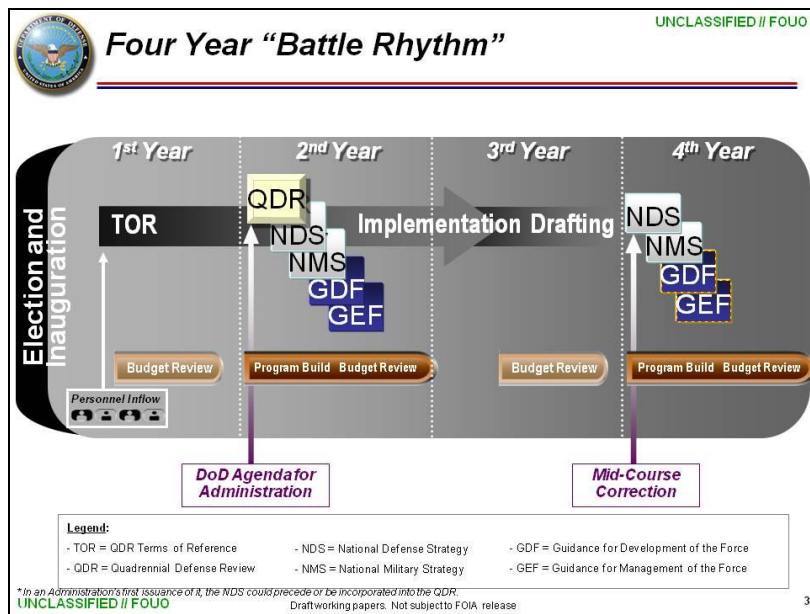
UNCLASSIFIED // FOUO

Four Year "Battle Rhythm"

Election and Inauguration

1st Year

2nd Year

3rd Year

4th Year

TOR

QDR

NDS

NMS

GDF

GEF

Implementation Drafting

NDS

NMS

GDF

GEF

Budget Review

Program Build Budget Review

Budget Review

Program Build Budget Review

Personnel Inflow

DoD Agenda for Administration

Mid-Course Correction

Legend:

- TOR = QDR Terms of Reference

- QDR = Quadrennial Defense Review

- NDS = National Defense Strategy

- NMS = National Military Strategy

- GDF = Guidance for Development of the Force

- GEF = Guidance for Management of the Force

* In an Administration's first issuance of it, the NDS could precede or be incorporated into the QDR.

UNCLASSIFIED // FOUO

Draft working papers. Not subject to FOIA release

3